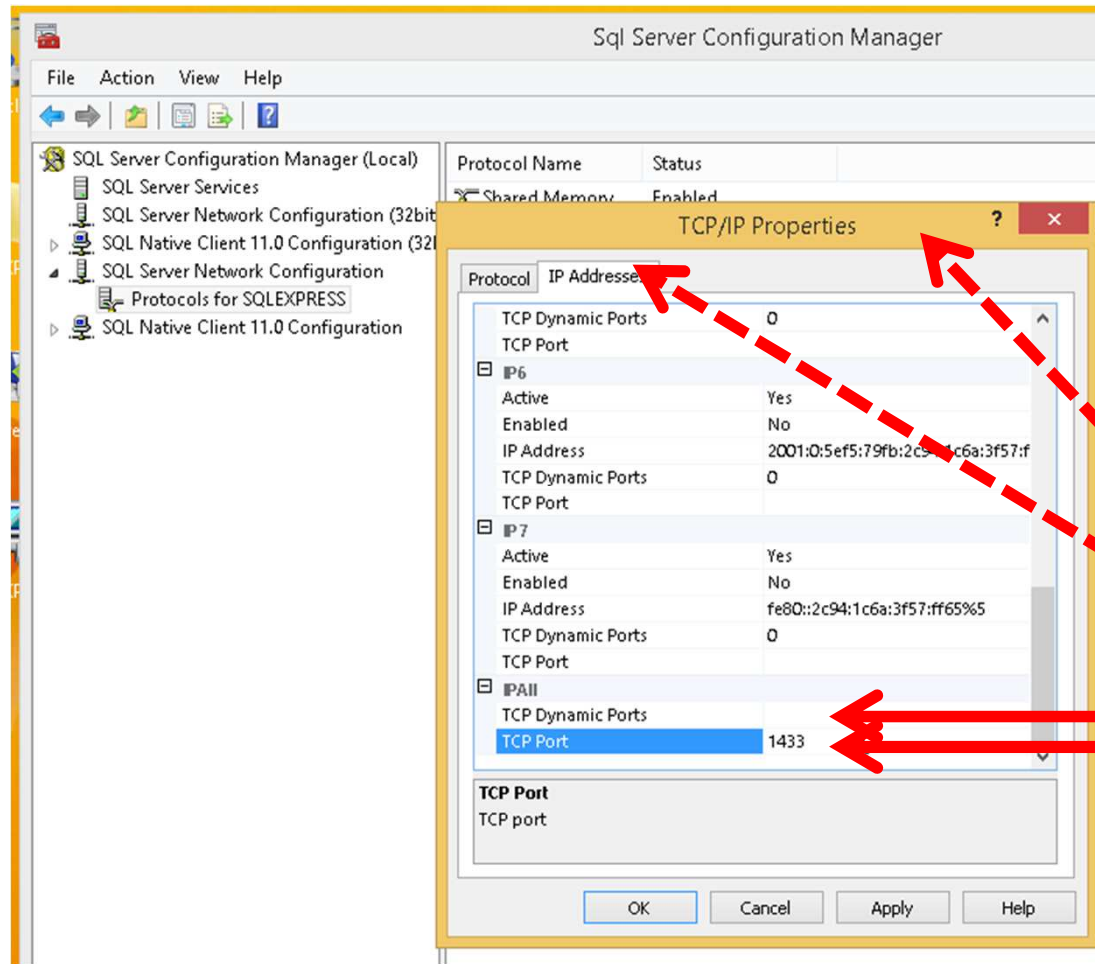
Sql Server Configuration Manager

File Action View Help

SQL Server Configuration Manager (Local)
SQL Server Services
SQL Server Network Configuration (32bit
SQL Native Client 11.0 Configuration (32
SQL Server Network Configuration
Protocols for SQLEXPRESS
SQL Native Client 11.0 Configuration

| Protocol Name | Status |
|---|---|
| Shared Memory | Enabled |

TCP/IP Properties

? ✕

Protocol | IP Addresses

| | |
|---|---|
| TCP Dynamic Ports | 0 |
| TCP Port | |
| ⊟ IP6 | |
| Active | Yes |
| Enabled | No |
| IP Address | 2001:0:5ef5:79fb:2c9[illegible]c6a:3f57:f |
| TCP Dynamic Ports | 0 |
| TCP Port | |
| ⊟ IP7 | |
| Active | Yes |
| Enabled | No |
| IP Address | fe80::2c94:1c6a:3f57:ff65%5 |
| TCP Dynamic Ports | 0 |
| TCP Port | |
| ⊟ IPAll | |
| TCP Dynamic Ports | |
| TCP Port | 1433 |

TCP Port
TCP port

OK Cancel Apply Help